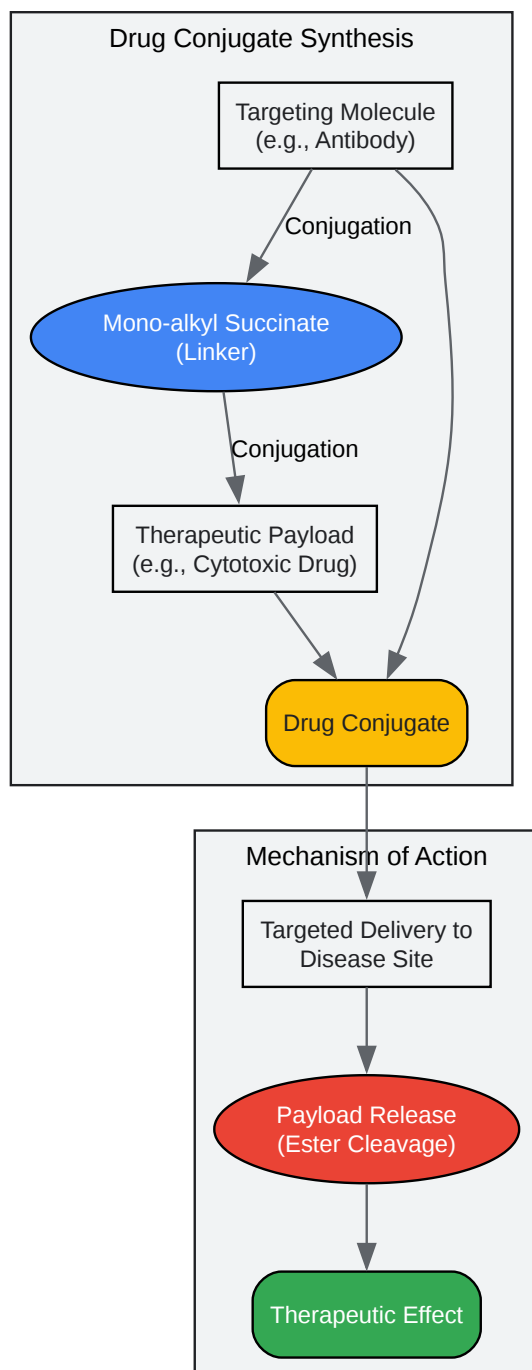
Drug Conjugate Synthesis

Targeting Molecule
(e.g., Antibody)

Conjugation

Mono-alkyl Succinate
(Linker)

Conjugation

Therapeutic Payload
(e.g., Cytotoxic Drug)

Drug Conjugate

Mechanism of Action

Targeted Delivery to
Disease Site

Payload Release
(Ester Cleavage)

Therapeutic Effect